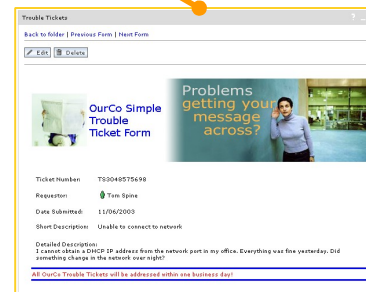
Trouble Tickets

? _

Back to folder | Previous Form | Next Form

Edit Delete

OurCo Simple Trouble Ticket Form

Problems getting your message across?

Ticket Number: TS3048575698

Requestor: Tom Spine

Date Submitted: 11/06/2003

Short Description: Unable to connect to network

Detailed Description:
I cannot obtain a DHCP IP address from the network port in my office. Everything was fine yesterday. Did something change in the network over night?

All OurCo Trouble Tickets will be addressed within one business day!